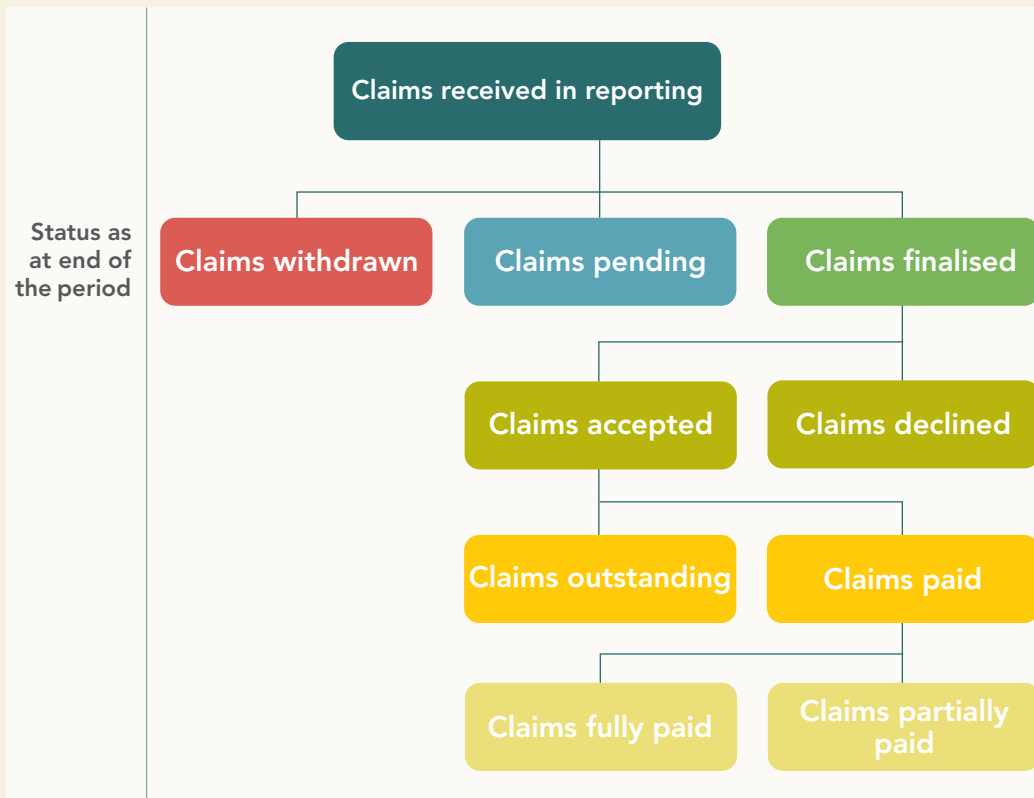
Claims received in reporting

Status as at end of the period

Claims withdrawn

Claims pending

Claims finalised

Claims accepted

Claims declined

Claims outstanding

Claims paid

Claims fully paid

Claims partially paid